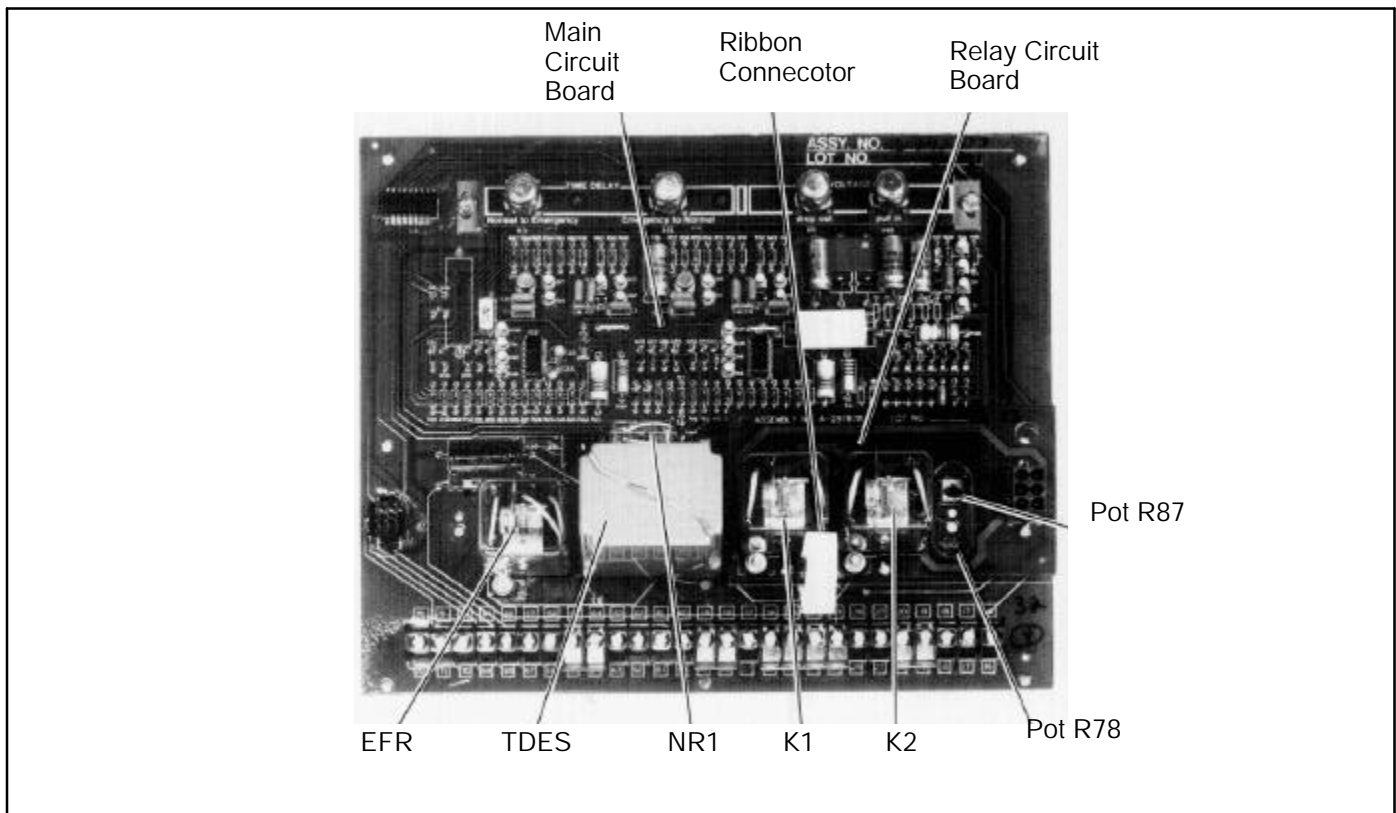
Main Circuit Board

Ribbon Connecotor

Relay Circuit Board

ASSY. NO.
LOT NO.

TIME DELAY

Normal to Emergency

Emergency to Normal

VOLTAGE

drop out

pull in

Pot R87

EFR

TDES

NR1

K1

K2

Pot R78